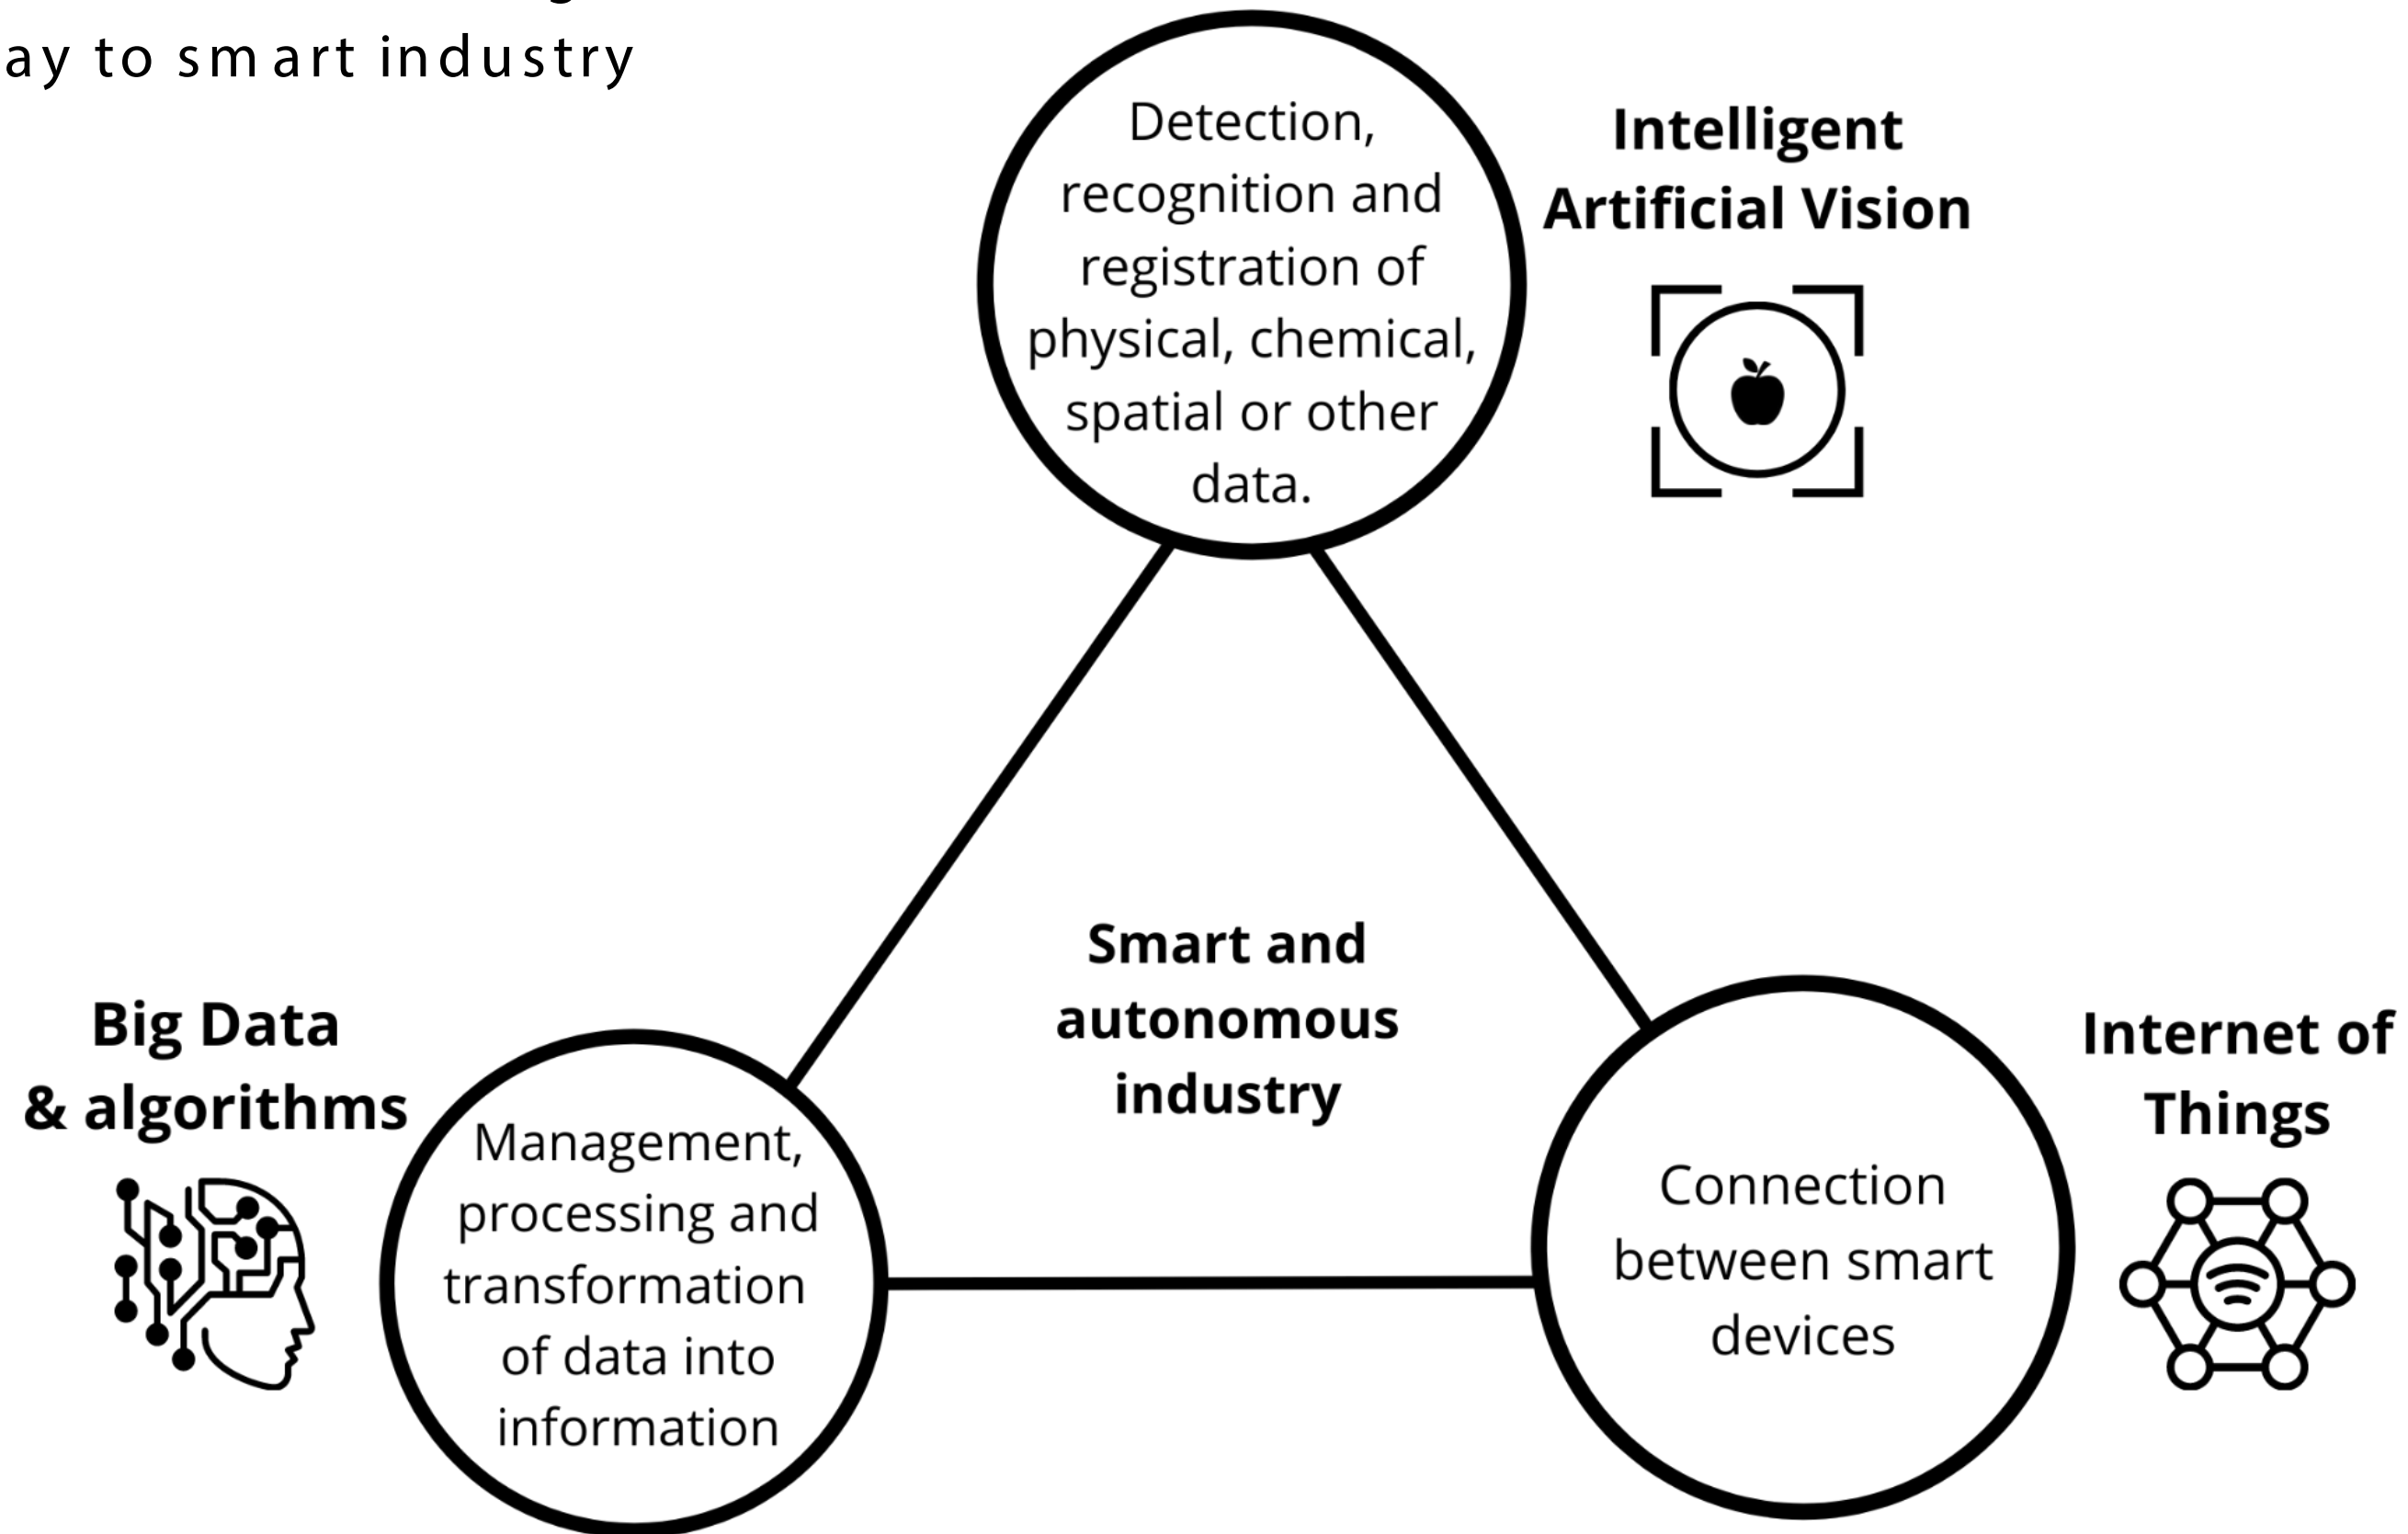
ay to smart industry

Detection, recognition and registration of physical, chemical, spatial or other data.

Intelligent Artificial Vision

Smart and autonomous industry

Big Data & algorithms

Management, processing and transformation of data into information

Internet of Things

Connection between smart devices